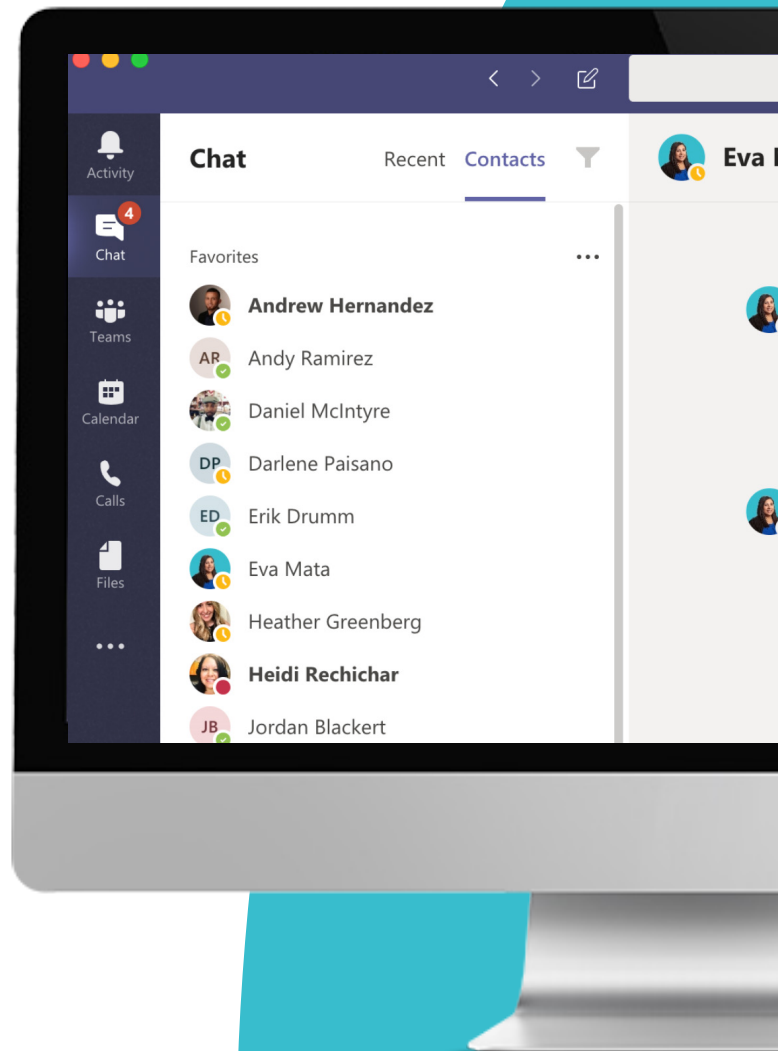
Activity

4

Chat

Teams

Calendar

Calls

Files

•••

Chat

Recent

Contacts

Eva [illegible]

Favorites

•••

Andrew Hernandez

AR

Andy Ramirez

Daniel McIntyre

DP

Darlene Paisano

ED

Erik Drumm

Eva Mata

Heather Greenberg

Heidi Rechichar

JB

Jordan Blackert